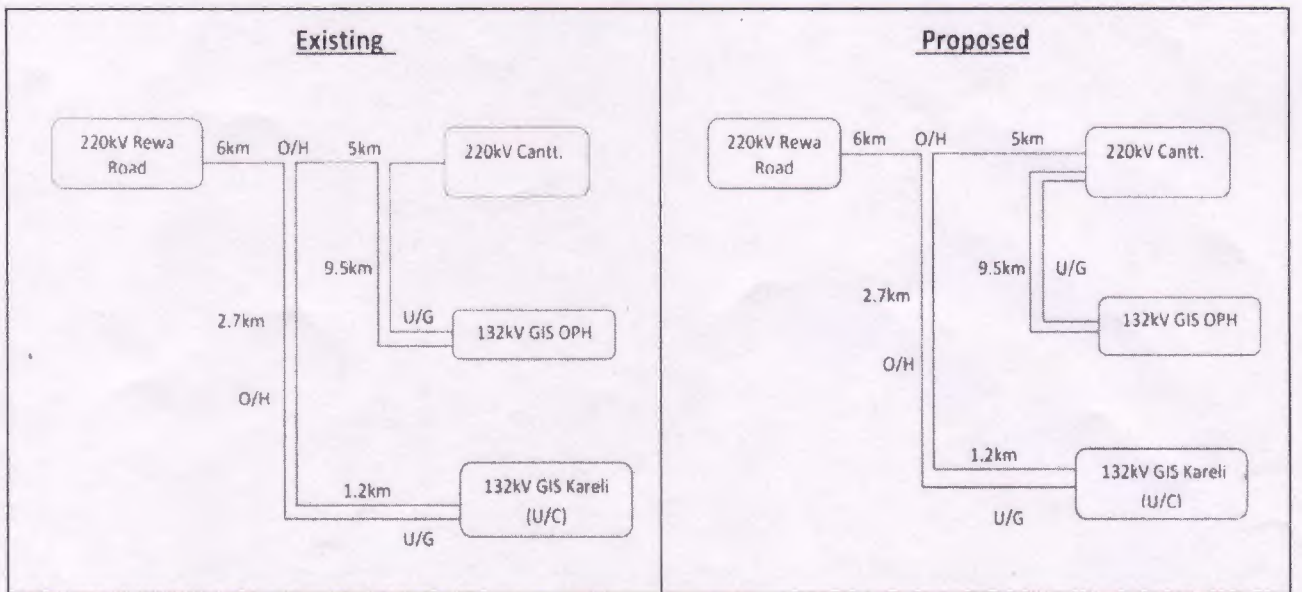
Existing

220kV Rewa Road

6km

O/H

5km

220kV Cantt.

9.5km

U/G

132kV GIS OPH

2.7km

O/H

1.2km

132kV GIS Kareli (U/C)

U/G

Proposed

220kV Rewa Road

6km

O/H

5km

220kV Cantt.

9.5km

U/G

132kV GIS OPH

2.7km

O/H

1.2km

132kV GIS Kareli (U/C)

U/G